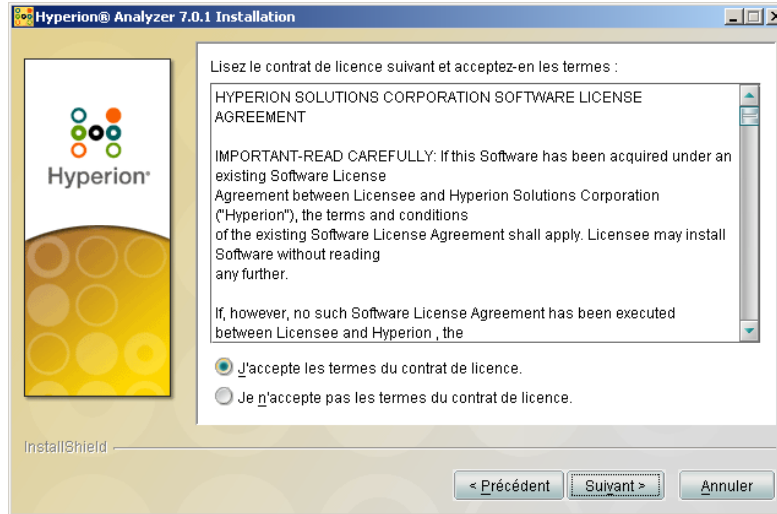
Hyperion® Analyzer 7.0.1 Installation

Hyperion®

Lisez le contrat de licence suivant et acceptez-en les termes :

HYPERION SOLUTIONS CORPORATION SOFTWARE LICENSE AGREEMENT

IMPORTANT-READ CAREFULLY: If this Software has been acquired under an existing Software License Agreement between Licensee and Hyperion Solutions Corporation ("Hyperion"), the terms and conditions of the existing Software License Agreement shall apply. Licensee may install Software without reading any further.

If, however, no such Software License Agreement has been executed between Licensee and Hyperion , the

J'accepte les termes du contrat de licence.

Je n'accepte pas les termes du contrat de licence.

InstallShield

< Précédent

Suivant >

Annuler